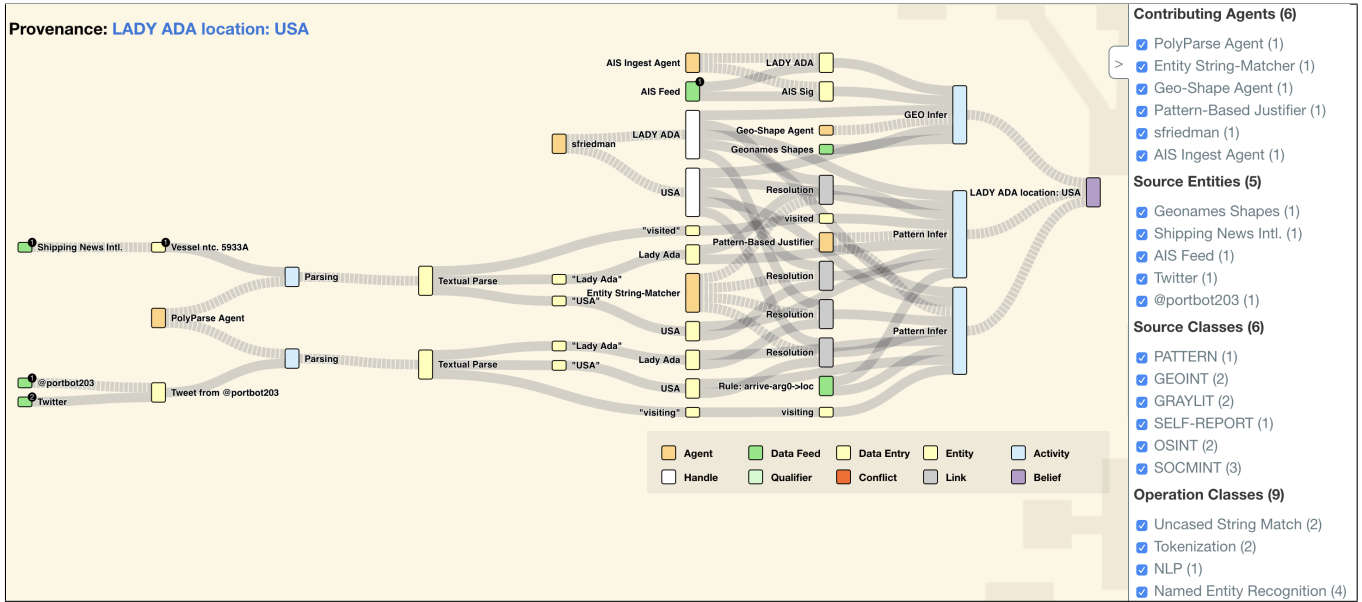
Provenance: LADY ADA location: USA

AIS Ingest Agent
LADY ADA
1
AIS Feed
AIS Sig
GEO Infer
sfriedman
LADY ADA
Geo-Shape Agent
Geonames Shapes
USA
Resolution
LADY ADA location: USA
visited
"visited"
Pattern-Based Justifier
Pattern Infer
1
Shipping News Intl.
1
Vessel ntc. 5933A
Lady Ada
Parsing
Textual Parse
"Lady Ada"
Resolution
Entity String-Matcher
"USA"
PolyParse Agent
Resolution
USA
Pattern Infer
Resolution
Parsing
"Lady Ada"
Lady Ada
Textual Parse
"USA"
1
@portbot203
Tweet from @portbot203
2
Twitter
USA
Rule: arrive-arg0->loc
"visiting"
visiting

Agent
Data Feed
Data Entry
Entity
Activity
Handle
Qualifier
Conflict
Link
Belief

>

Contributing Agents (6)
PolyParse Agent (1)
Entity String-Matcher (1)
Geo-Shape Agent (1)
Pattern-Based Justifier (1)
sfriedman (1)
AIS Ingest Agent (1)
Source Entities (5)
Geonames Shapes (1)
Shipping News Intl. (1)
AIS Feed (1)
Twitter (1)
@portbot203 (1)
Source Classes (6)
PATTERN (1)
GEOINT (2)
GRAYLIT (2)
SELF-REPORT (1)
OSINT (2)
SOCMINT (3)
Operation Classes (9)
Uncased String Match (2)
Tokenization (2)
NLP (1)
Named Entity Recognition (4)